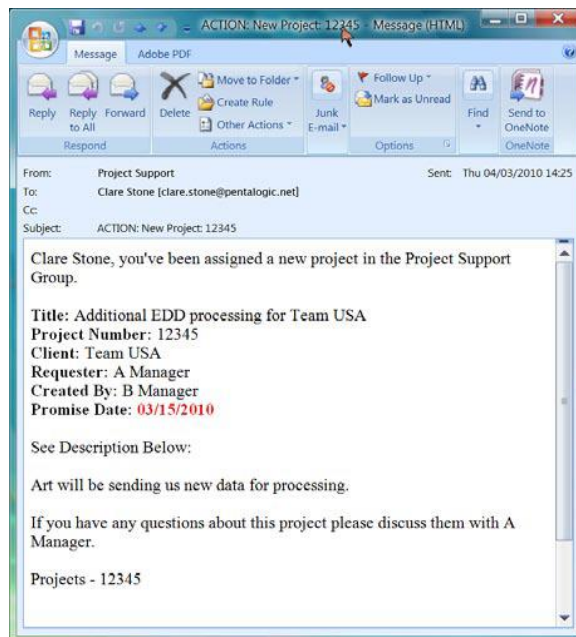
ACTION: New Project: 12345 - Message (HTML)

Message Adobe PDF

Reply Reply to All Forward
Respond

Delete Move to Folder Create Rule Other Actions
Actions

Junk E-mail

Follow Up Mark as Unread
Options

Find

Send to OneNote
OneNote

From: Project Support Sent: Thu 04/03/2010 14:25
To: Clare Stone [clare.stone@pentalogic.net]
Cc:
Subject: ACTION: New Project: 12345

Clare Stone, you've been assigned a new project in the Project Support Group.

**Title:** Additional EDD processing for Team USA
**Project Number:** 12345
**Client:** Team USA
**Requester:** A Manager
**Created By:** B Manager
**Promise Date:** 03/15/2010

See Description Below:

Art will be sending us new data for processing.

If you have any questions about this project please discuss them with A Manager.

Projects - 12345